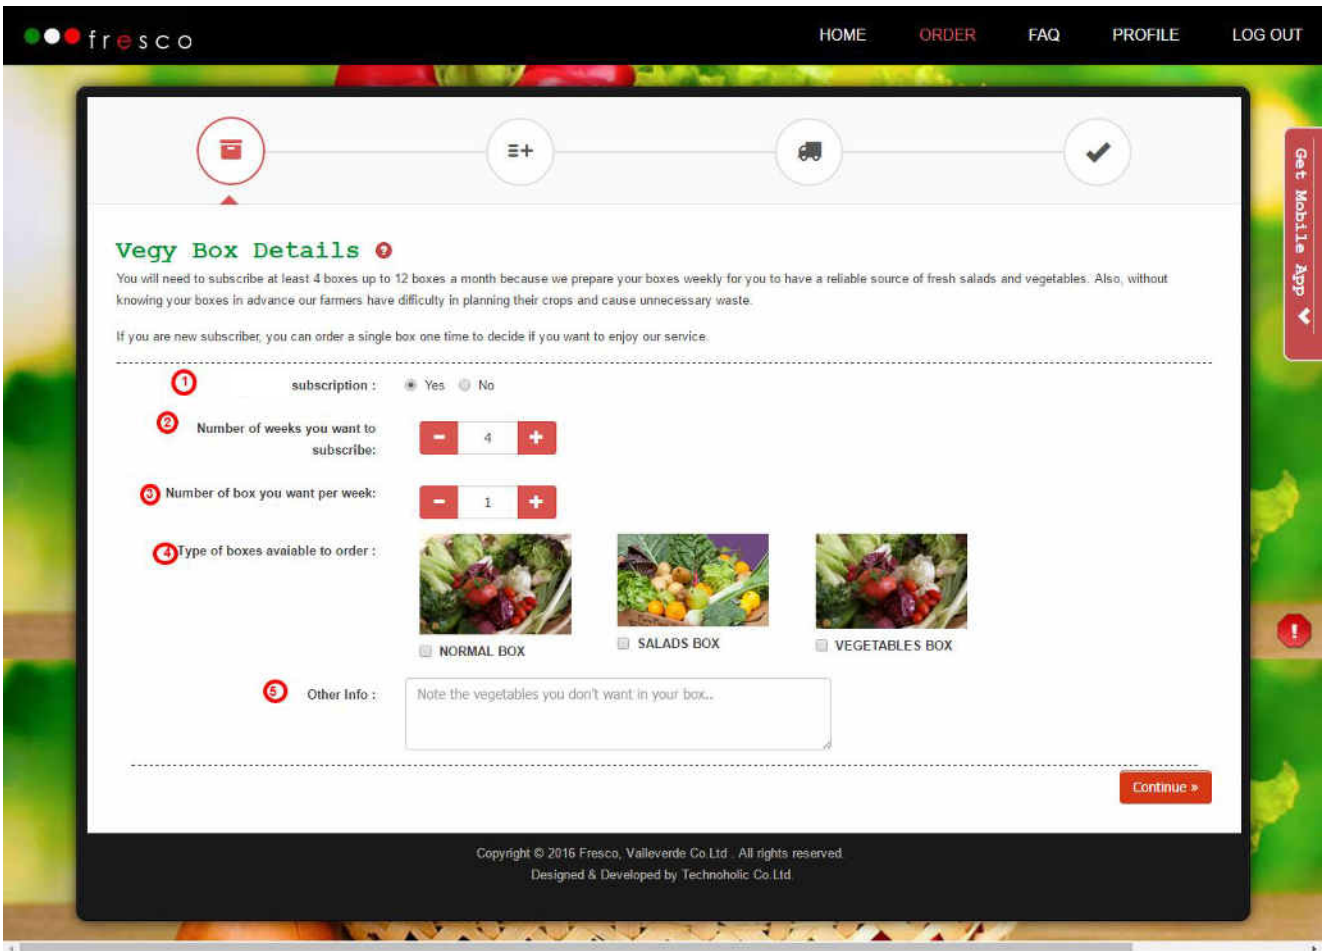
fresco

HOME ORDER FAQ PROFILE LOG OUT

Get Mobile App

Vegy Box Details

You will need to subscribe at least 4 boxes up to 12 boxes a month because we prepare your boxes weekly for you to have a reliable source of fresh salads and vegetables. Also, without knowing your boxes in advance our farmers have difficulty in planning their crops and cause unnecessary waste.

If you are new subscriber, you can order a single box one time to decide if you want to enjoy our service.

1 subscription : Yes No

2 Number of weeks you want to subscribe: − 4 +

3 Number of box you want per week: − 1 +

4 Type of boxes avaiable to order :

NORMAL BOX

SALADS BOX

VEGETABLES BOX

5 Other Info : Note the vegetables you don't want in your box..

Continue »

Copyright © 2016 Fresco, Valleverde Co.Ltd . All rights reserved.
Designed & Developed by Technoholic Co.Ltd.